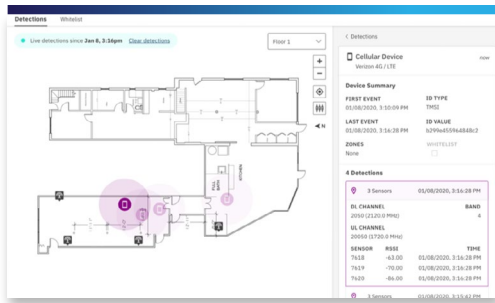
Detections Whitelist

Live detections since Jan 6, 3:16pm Clear detections

Floor 1

+
−
N

KITCHEN

< Detections

Cellular Device
Verizon 4G / LTE

now

Device Summary

FIRST EVENT
01/08/2020, 3:50:09 PM

ID TYPE
TMSI

LAST EVENT
01/08/2020, 3:16:28 PM

ID VALUE
b299ed559b4848c2

ZONES
None

WHITELIST

4 Detections

3 Sensors 01/08/2020, 3:16:28 PM

DL CHANNEL
2050 (2120.0 MHz)

BAND
4

UL CHANNEL
20050 (1720.0 MHz)

| SENSOR | RSSI | TIME |
|---|---|---|
| 7618 | -63.00 | 01/08/2020, 3:16:28 PM |
| 7619 | -70.00 | 01/08/2020, 3:16:28 PM |
| 7620 | -86.00 | 01/08/2020, 3:16:28 PM |

3 Sensors 01/08/2020, 3:15:43 PM